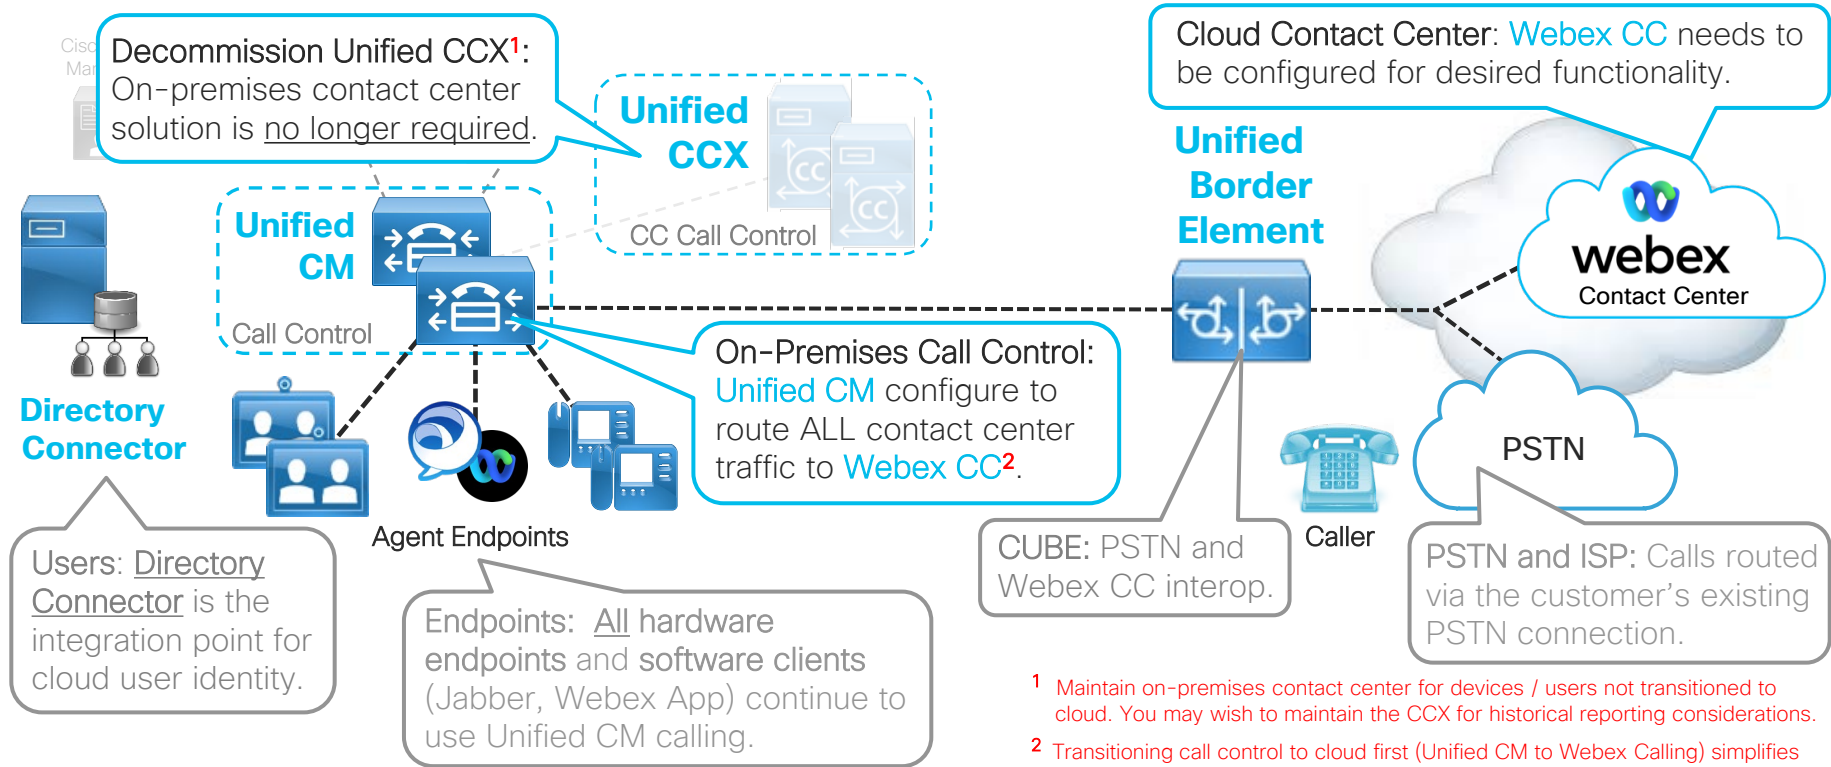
Cisco Mar

Decommission Unified CCX$^1$: On-premises contact center solution is no longer required.

Unified CCX

CC Call Control

Cloud Contact Center: Webex CC needs to be configured for desired functionality.

Unified Border Element

webex Contact Center

Unified CM

Call Control

Directory Connector

On-Premises Call Control: Unified CM configure to route ALL contact center traffic to Webex CC$^2$.

PSTN

Agent Endpoints

Caller

CUBE: PSTN and Webex CC interop.

Users: Directory Connector is the integration point for cloud user identity.

Endpoints: All hardware endpoints and software clients (Jabber, Webex App) continue to use Unified CM calling.

PSTN and ISP: Calls routed via the customer's existing PSTN connection.

$^1$ Maintain on-premises contact center for devices / users not transitioned to cloud. You may wish to maintain the CCX for historical reporting considerations.

$^2$ Transitioning call control to cloud first (Unified CM to Webex Calling) simplifies